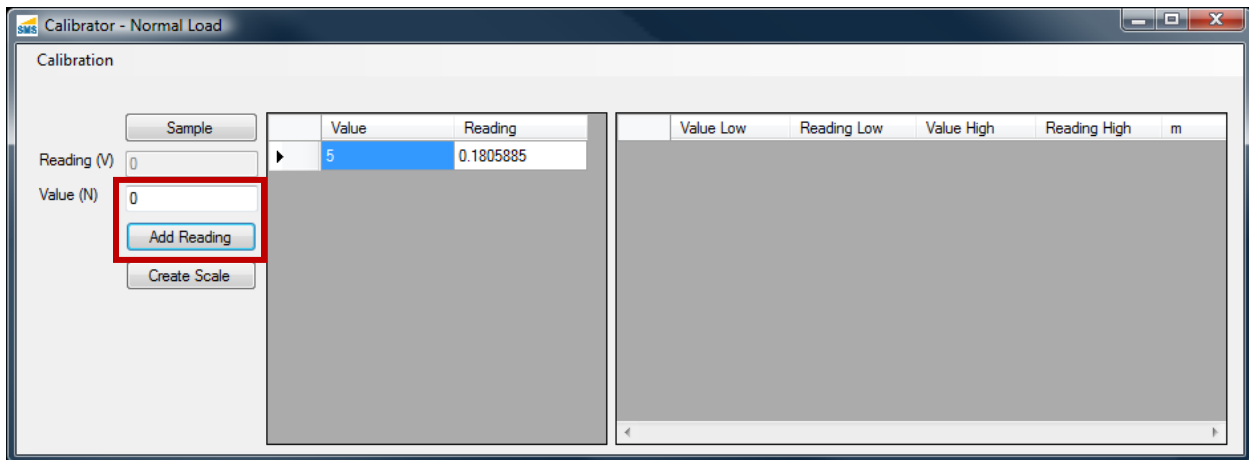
SMS Calibrator - Normal Load

Calibration

Sample

Reading (V) 0

Value (N) 0

Add Reading

Create Scale

| | Value | Reading |
|---|---|---|
| ▸ | 5 | 0.1805885 |

| | Value Low | Reading Low | Value High | Reading High | m |
|---|---|---|---|---|---|